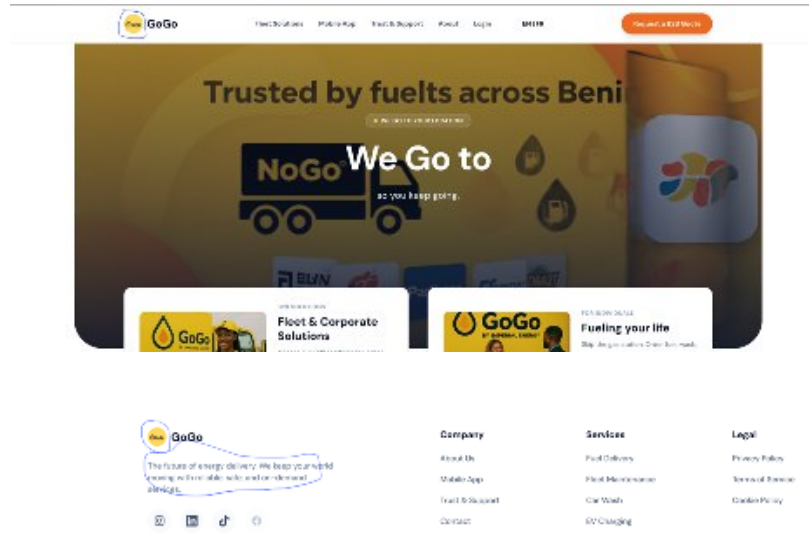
GoGo Fleet Solutions Mobile App Trust & Support About Login EN Request a Bid Quote

Trusted by fuelts across Beni

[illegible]

NoGo

We Go to

so you keep going.

BLIN

GoGo

Fleet & Corporate Solutions

GoGo

Fueling your life

Stay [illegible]

GoGo

The future of energy delivery. We keep your world moving with reliable, safe, and on-demand delivery.

Company
About Us
Mobile App
Trust & Support
Contact

Services
Fuel Delivery
Fleet Maintenance
Car Wash
EV Charging

Legal
Privacy Policy
Terms of Service
Cookie Policy